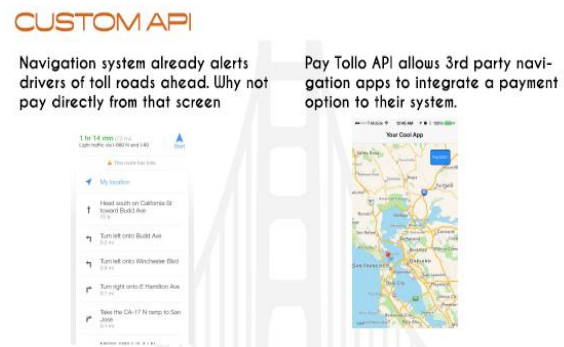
CUSTOM API

Navigation system already alerts drivers of toll roads ahead. Why not pay directly from that screen

Pay Tollo API allows 3rd party navigation apps to integrate a payment option to their system.

1 hr 14 min (73 mi)
Light traffic via I-880 N and I-80
Start

This route has tolls

My location

Head south on California St toward Budd Ave
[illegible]

Turn left onto Budd Ave
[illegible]

Turn left onto Winchester Blvd
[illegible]

Turn right onto E Hamilton Ave
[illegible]

Take the CA-17 N ramp to San Jose
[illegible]

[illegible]

Your Cool App
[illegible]